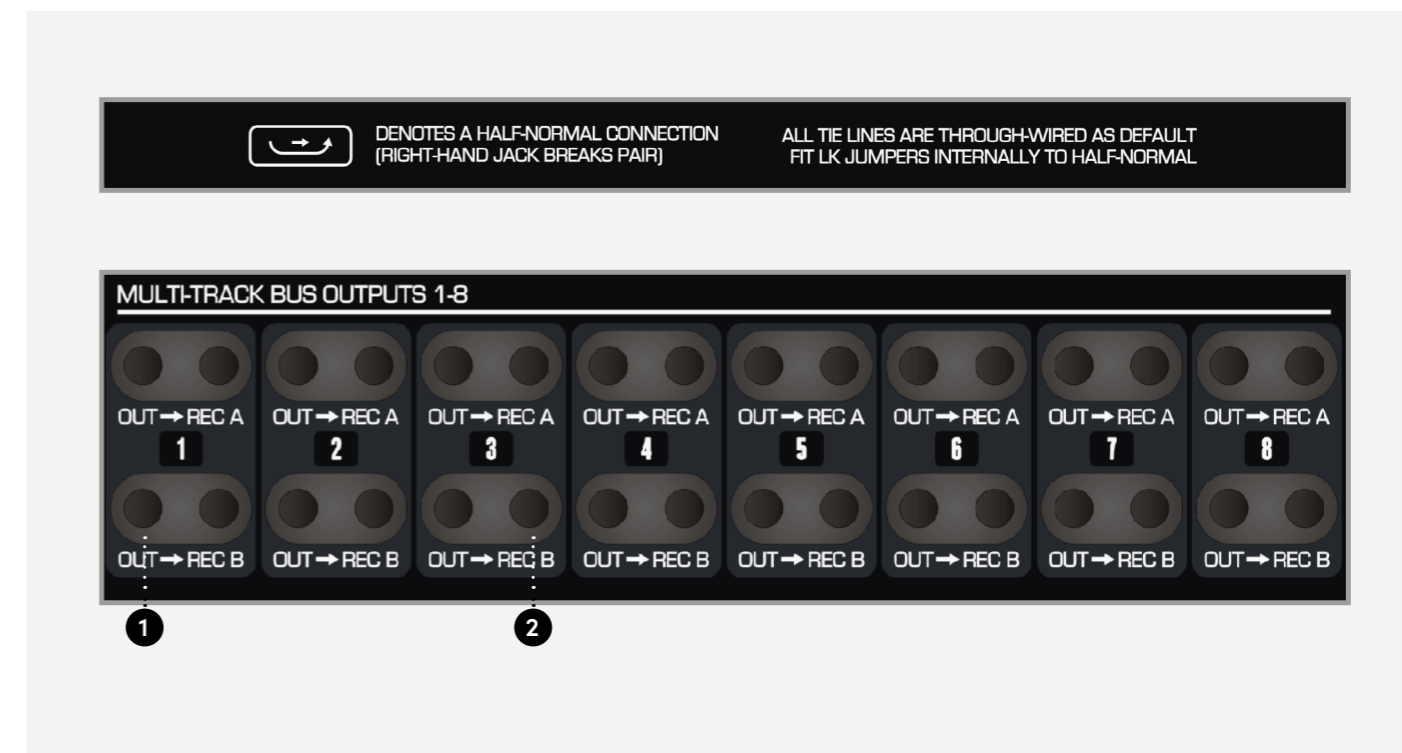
DENOTES A HALF-NORMAL CONNECTION (RIGHT-HAND JACK BREAKS PAIR)

ALL TIE LINES ARE THROUGH-WIRED AS DEFAULT FIT LK JUMPERS INTERNALLY TO HALF-NORMAL

MULTI-TRACK BUS OUTPUTS 1-8

OUT → REC A
1
OUT → REC B

OUT → REC A
2
OUT → REC B

OUT → REC A
3
OUT → REC B

OUT → REC A
4
OUT → REC B

OUT → REC A
5
OUT → REC B

OUT → REC A
6
OUT → REC B

OUT → REC A
7
OUT → REC B

OUT → REC A
8
OUT → REC B

1
2